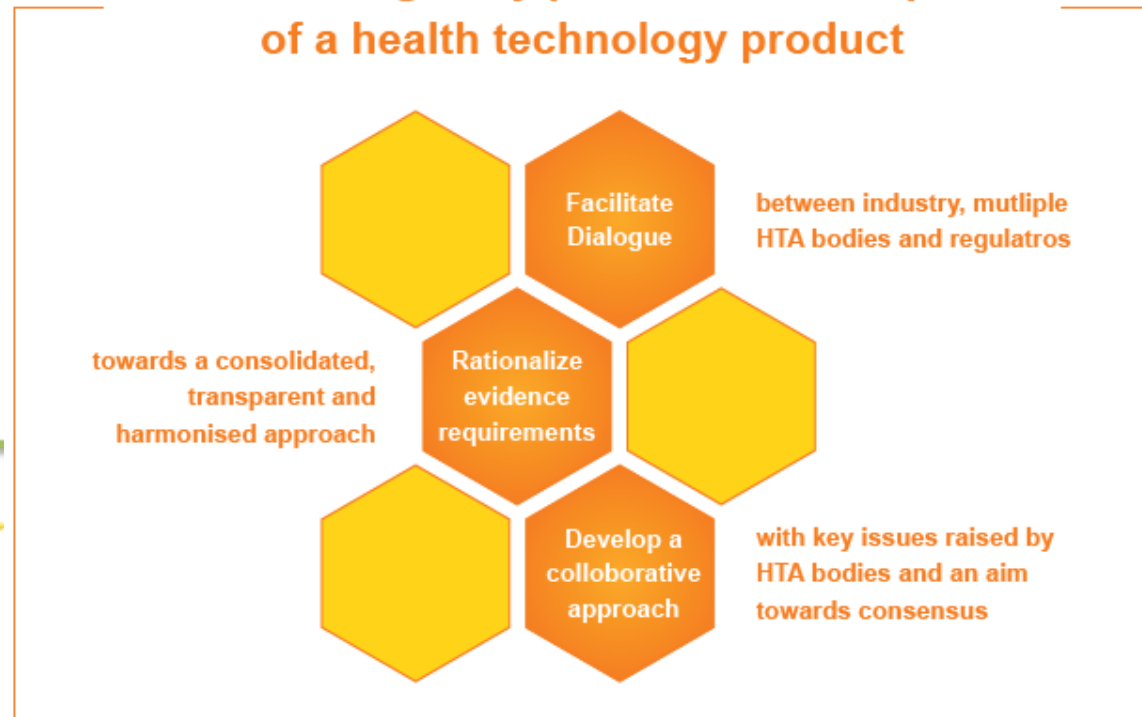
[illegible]

of a health technology product

Facilitate Dialogue

between industry, mutliple HTA bodies and regulatros

towards a consolidated, transparent and harmonised approach

Rationalize evidence requirements

Develop a colloborative approach

with key issues raised by HTA bodies and an aim towards consensus